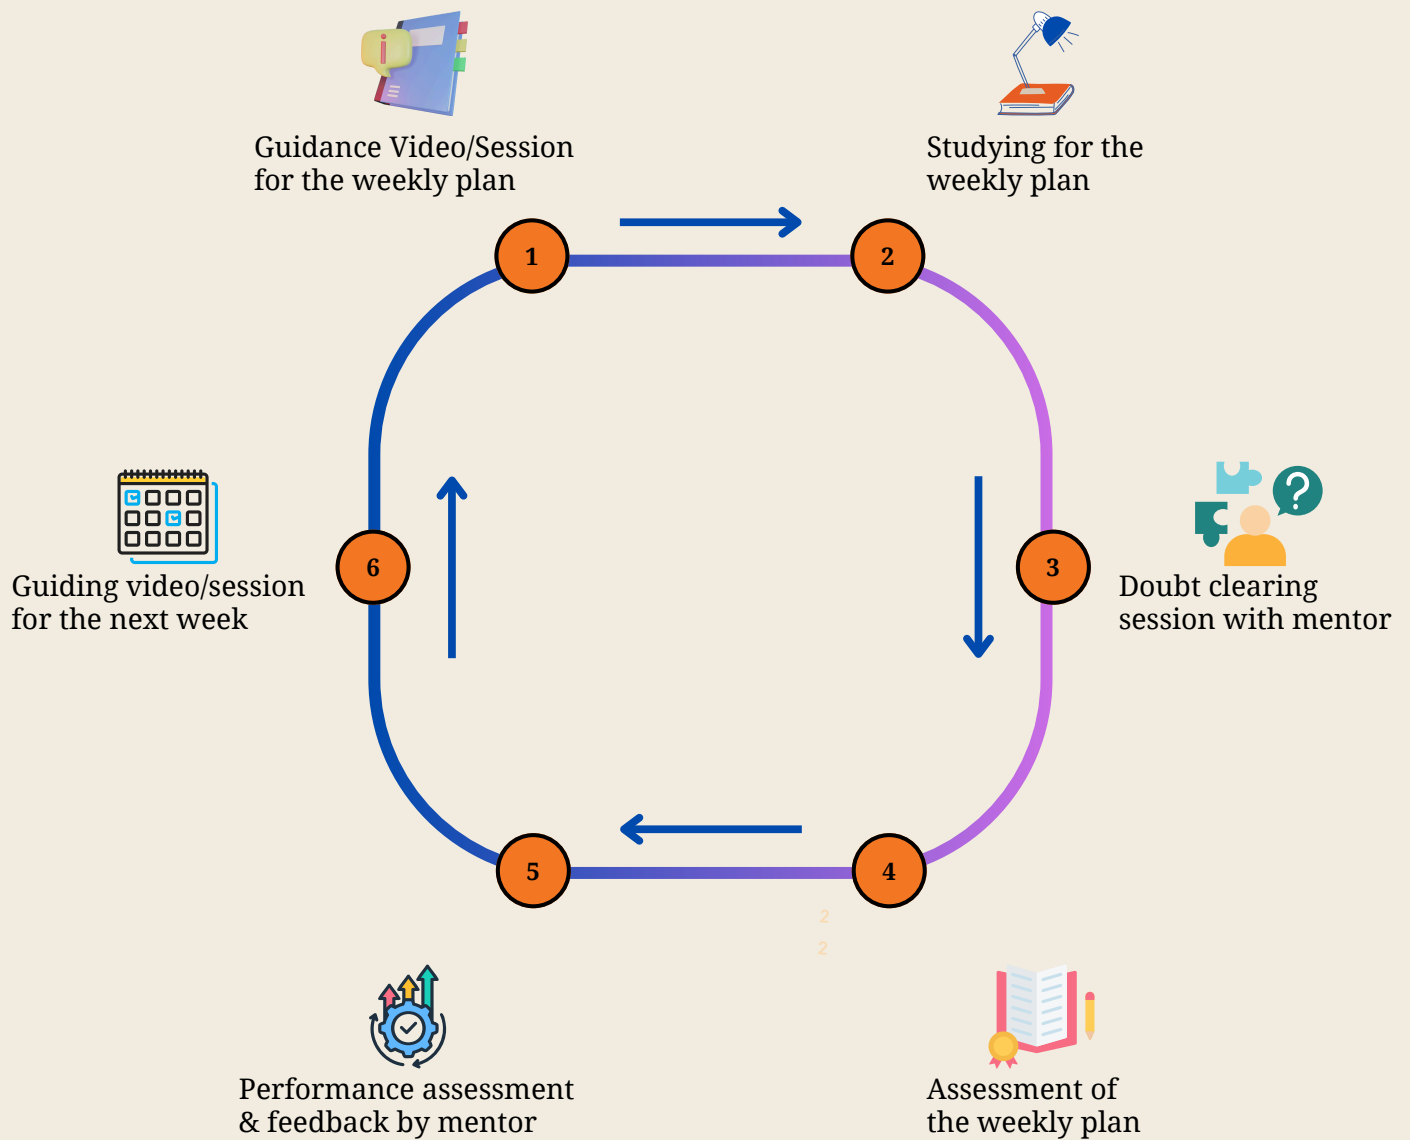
Guidance Video/Session for the weekly plan

Studying for the weekly plan

1

2

Guiding video/session for the next week

6

3

Doubt clearing session with mentor

5

4

2

2

Performance assessment & feedback by mentor

Assessment of the weekly plan